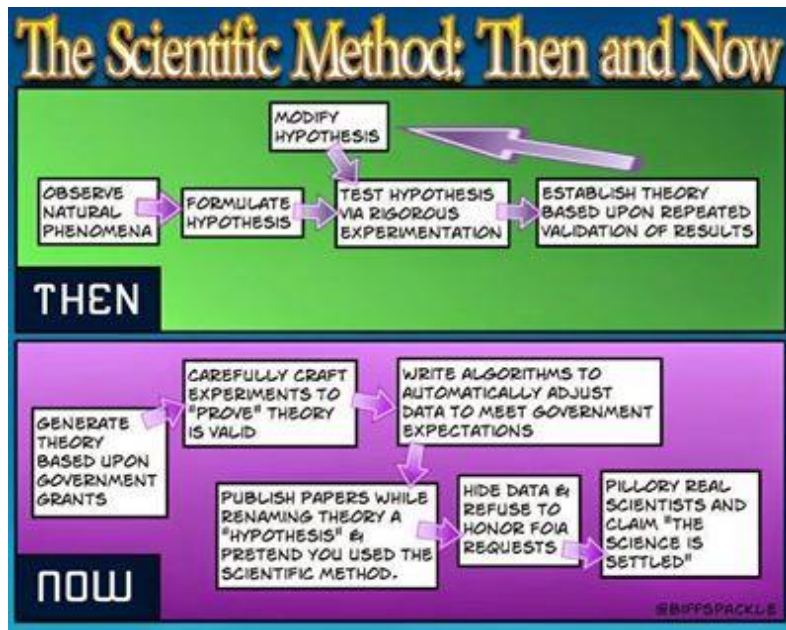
The Scientific Method: Then and Now

MODIFY HYPOTHESIS

OBSERVE NATURAL PHENOMENA

FORMULATE HYPOTHESIS

TEST HYPOTHESIS VIA RIGOROUS EXPERIMENTATION

ESTABLISH THEORY BASED UPON REPEATED VALIDATION OF RESULTS

THEN

GENERATE THEORY BASED UPON GOVERNMENT GRANTS

CAREFULLY CRAFT EXPERIMENTS TO "PROVE" THEORY IS VALID

WRITE ALGORITHMS TO AUTOMATICALLY ADJUST DATA TO MEET GOVERNMENT EXPECTATIONS

PUBLISH PAPERS WHILE RENAMING THEORY A "HYPOTHESIS" & PRETEND YOU USED THE SCIENTIFIC METHOD.

HIDE DATA & REFUSE TO HONOR FOIA REQUESTS

PILLORY REAL SCIENTISTS AND CLAIM "THE SCIENCE IS SETTLED"

NOW

@BIFFSPACKLE